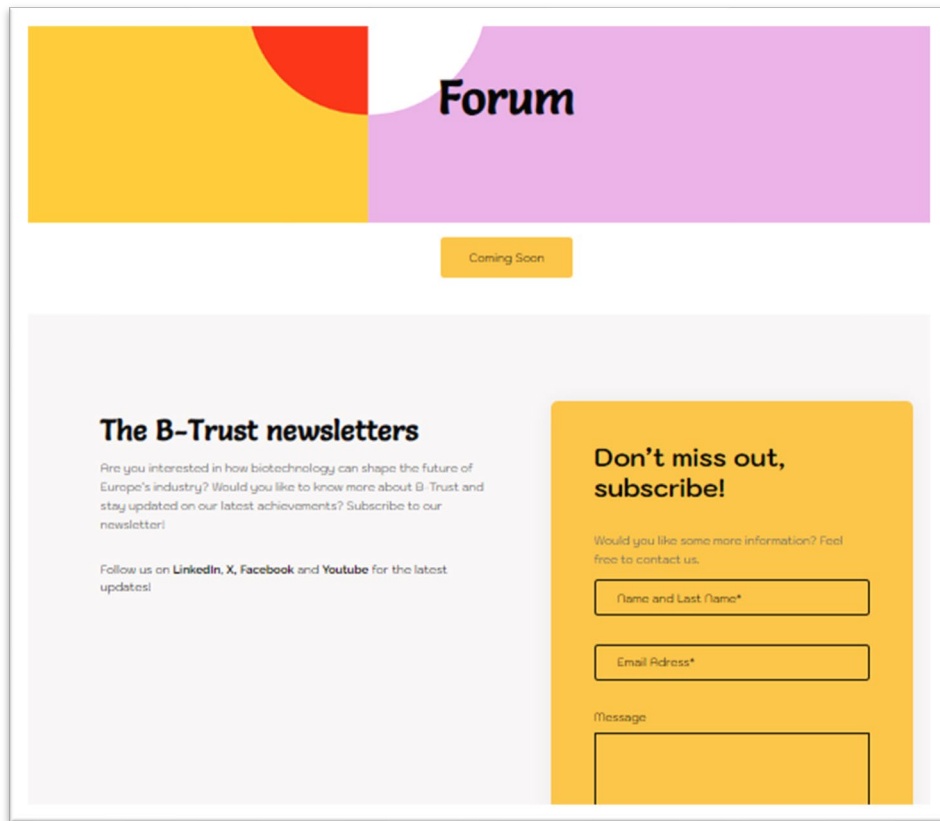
Forum

Coming Soon

The B-Trust newsletters

Are you interested in how biotechnology can shape the future of Europe's industry? Would you like to know more about B-Trust and stay updated on our latest achievements? Subscribe to our newsletter!

Follow us on LinkedIn, X, Facebook and Youtube for the latest updates!

Don't miss out, subscribe!

Would you like some more information? Feel free to contact us.

Name and Last Name*

Email Adress*

Message